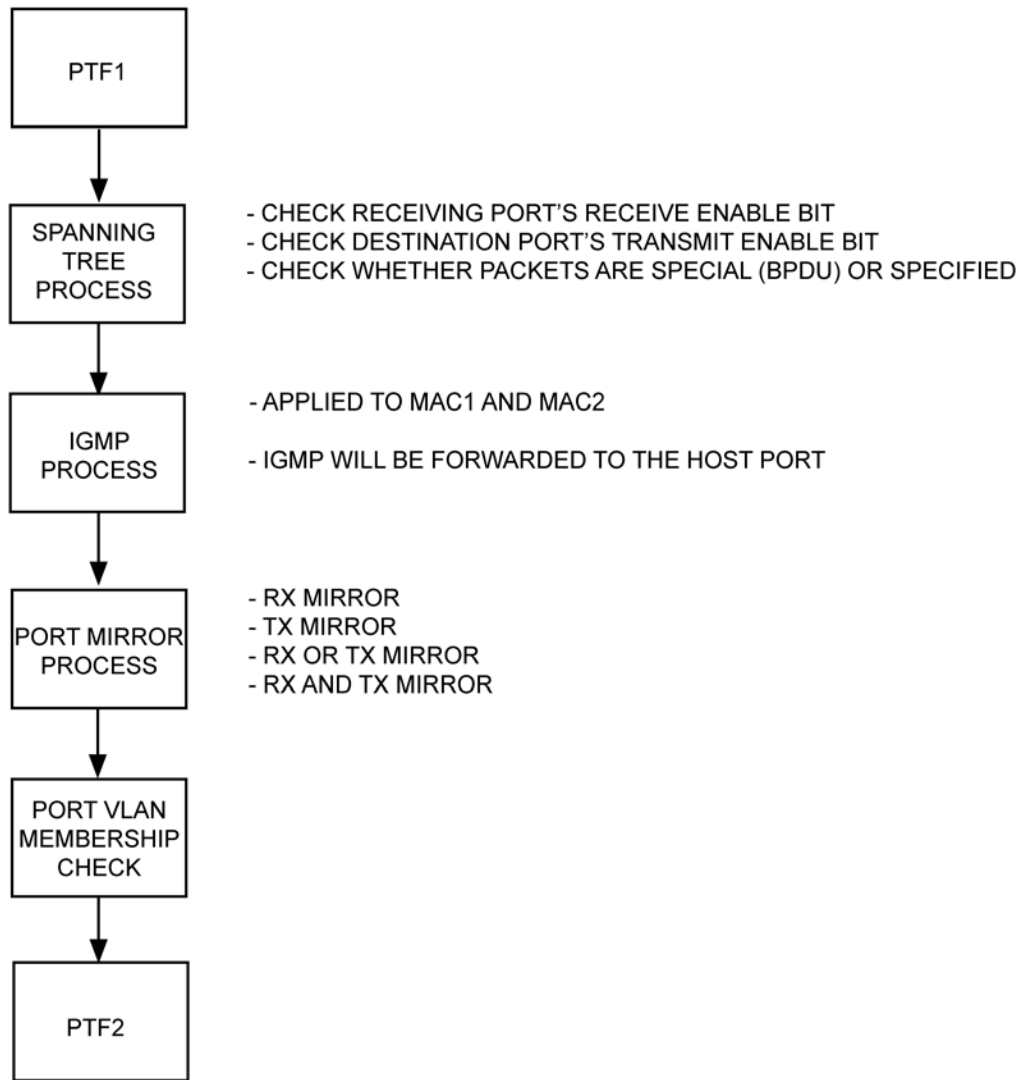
PTF1

SPANNING TREE PROCESS

- CHECK RECEIVING PORT'S RECEIVE ENABLE BIT
- CHECK DESTINATION PORT'S TRANSMIT ENABLE BIT
- CHECK WHETHER PACKETS ARE SPECIAL (BPDU) OR SPECIFIED

IGMP PROCESS

- APPLIED TO MAC1 AND MAC2

- IGMP WILL BE FORWARDED TO THE HOST PORT

PORT MIRROR PROCESS

- RX MIRROR
- TX MIRROR
- RX OR TX MIRROR
- RX AND TX MIRROR

PORT VLAN MEMBERSHIP CHECK

PTF2